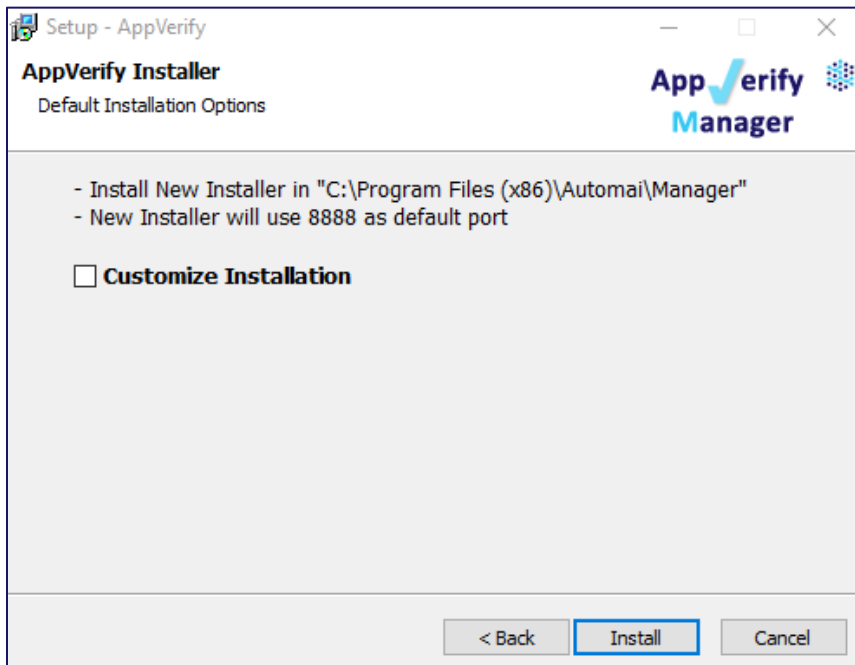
Setup - AppVerify

AppVerify Installer

Default Installation Options

AppVerify Manager

- Install New Installer in "C:\Program Files (x86)\Automai\Manager"
- New Installer will use 8888 as default port

Customize Installation

< Back Install Cancel